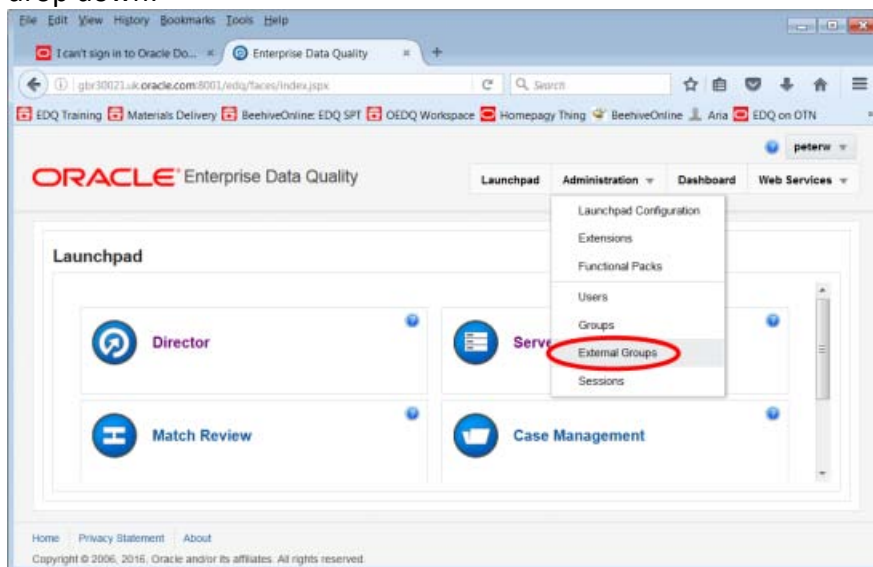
drop down.

File Edit View History Bookmarks Tools Help

I can't sign in to Oracle Do... × Enterprise Data Quality × +

gbr30021.uk.oracle.com:8001/edq/faces/index.jspx Search

EDQ Training Materials Delivery BeehiveOnline: EDQ SPT OEDQ Workspace Homepagy Thing BeehiveOnline Aria EDQ on OTN

peterw

ORACLE Enterprise Data Quality

Launchpad Administration Dashboard Web Services

Launchpad Configuration
Extensions
Functional Packs
Users
Groups
External Groups
Sessions

Launchpad

Director

Serv

Match Review

Case Management

Home Privacy Statement About

Copyright © 2006, 2016, Oracle and/or its affiliates. All rights reserved.